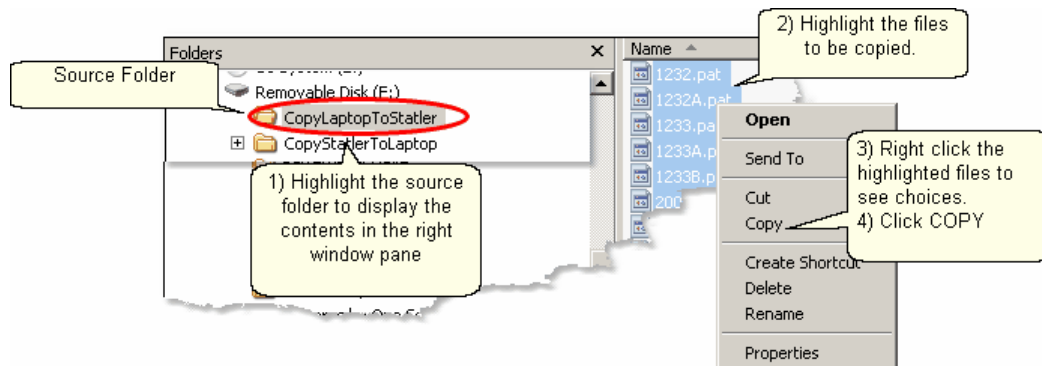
Folders ×

Source Folder

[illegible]

Removable Disk (F:)

CopyLaptopToStatler

CopyStatlerToLaptop

1) Highlight the source folder to display the contents in the right window pane

Name

2) Highlight the files to be copied.

1232.pat

1232A.pat

1233.pa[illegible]

1233A.p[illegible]

1233B.p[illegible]

200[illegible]

Open

Send To

Cut

Copy

Create Shortcut

Delete

Rename

Properties

3) Right click the highlighted files to see choices.
4) Click COPY